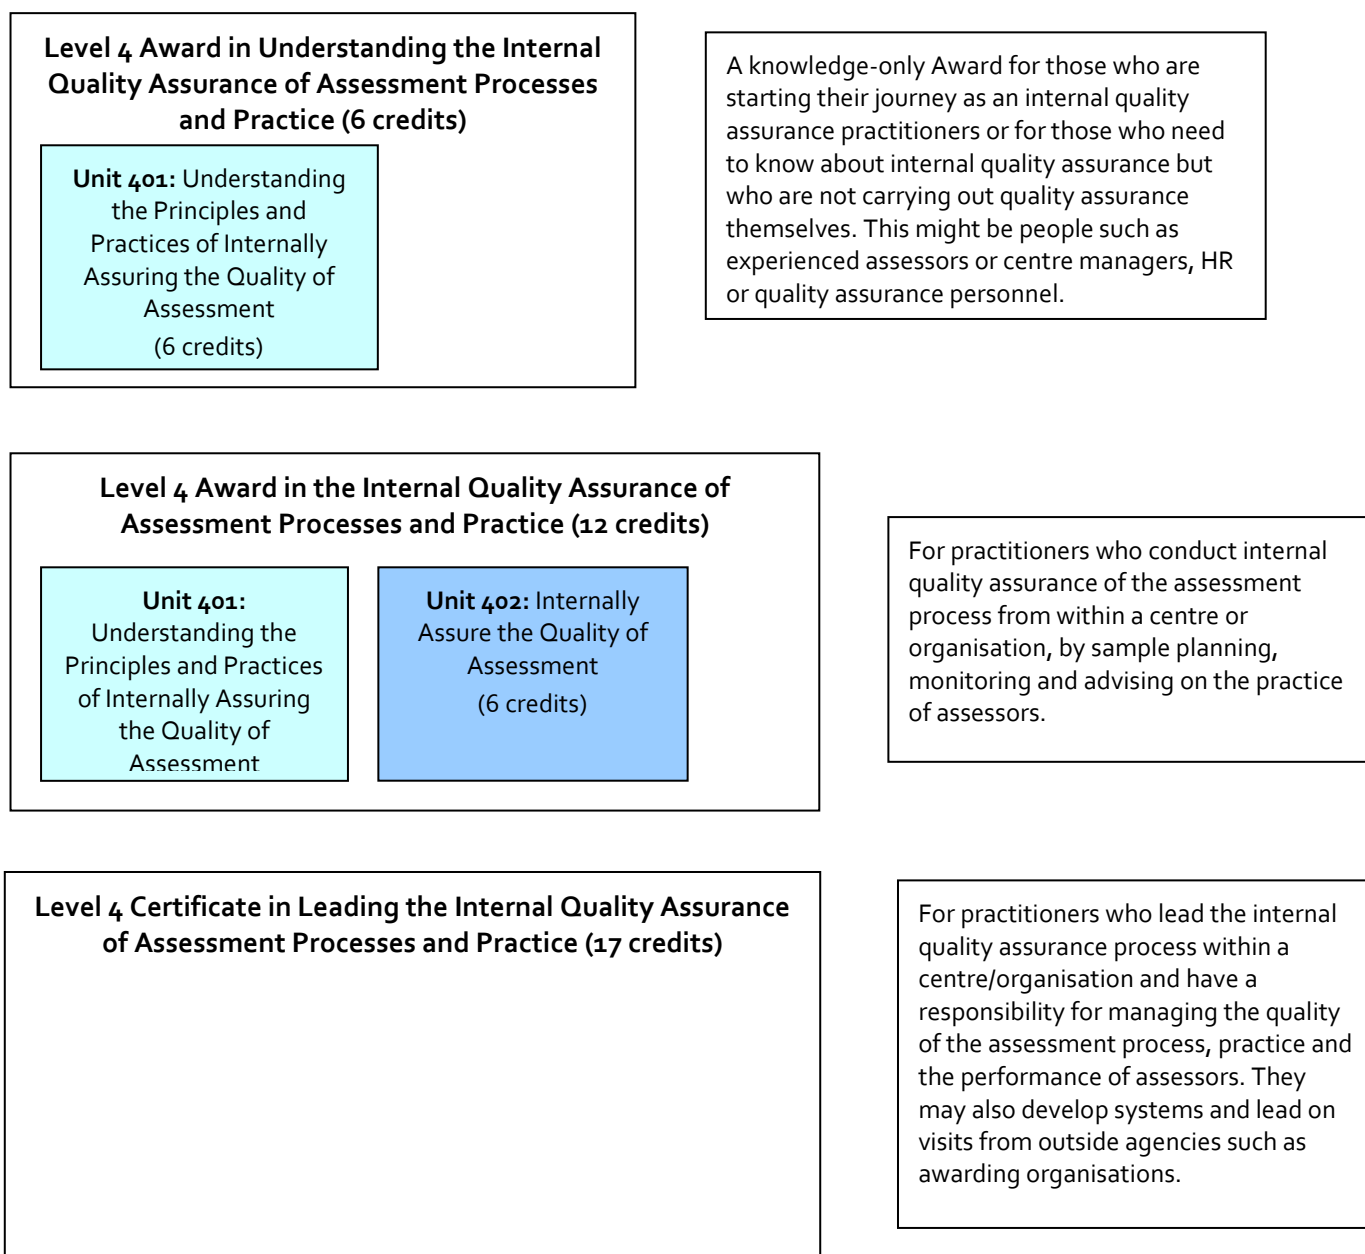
Level 4 Award in Understanding the Internal Quality Assurance of Assessment Processes and Practice (6 credits)

Unit 401: Understanding the Principles and Practices of Internally Assuring the Quality of Assessment (6 credits)

A knowledge-only Award for those who are starting their journey as an internal quality assurance practitioners or for those who need to know about internal quality assurance but who are not carrying out quality assurance themselves. This might be people such as experienced assessors or centre managers, HR or quality assurance personnel.

Level 4 Award in the Internal Quality Assurance of Assessment Processes and Practice (12 credits)

Unit 401: Understanding the Principles and Practices of Internally Assuring the Quality of Assessment

Unit 402: Internally Assure the Quality of Assessment (6 credits)

For practitioners who conduct internal quality assurance of the assessment process from within a centre or organisation, by sample planning, monitoring and advising on the practice of assessors.

Level 4 Certificate in Leading the Internal Quality Assurance of Assessment Processes and Practice (17 credits)

For practitioners who lead the internal quality assurance process within a centre/organisation and have a responsibility for managing the quality of the assessment process, practice and the performance of assessors. They may also develop systems and lead on visits from outside agencies such as awarding organisations.